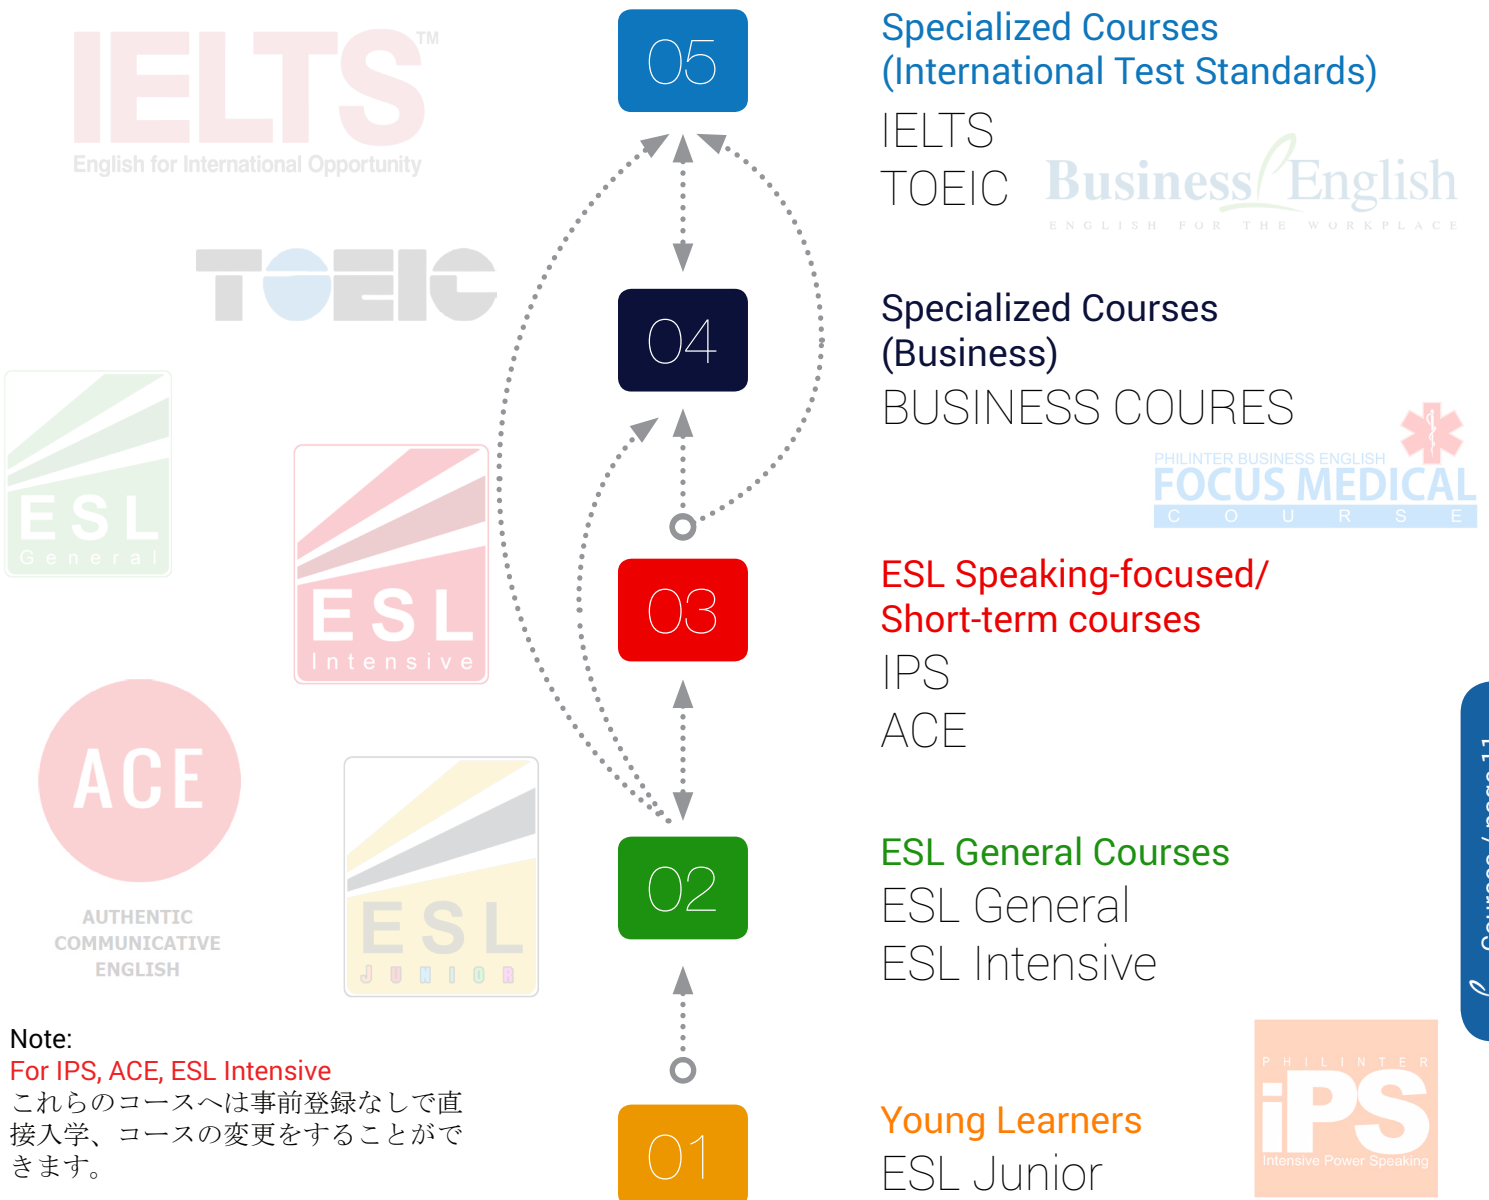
IELTS™
English for International Opportunity

TOEIC

ESL
General

ESL
Intensive

ACE
AUTHENTIC COMMUNICATIVE ENGLISH

ESL
JUNIOR

05

Specialized Courses
(International Test Standards)
IELTS
TOEIC

Business English
ENGLISH FOR THE WORKPLACE

04

Specialized Courses
(Business)
BUSINESS COURES

PHILINTER BUSINESS ENGLISH
FOCUS MEDICAL
COURSE

03

ESL Speaking-focused/
Short-term courses
IPS
ACE

02

ESL General Courses
ESL General
ESL Intensive

01

Young Learners
ESL Junior

PHILINTER
iPS
Intensive Power Speaking

Courses / page 11

Note:
For IPS, ACE, ESL Intensive
これらのコースへは事前登録なしで直接入学、コースの変更をすることができます。